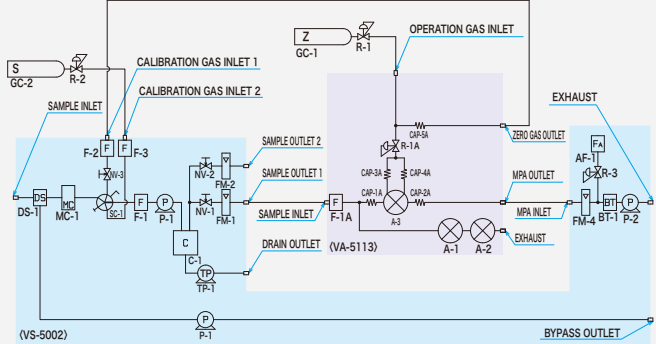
Z
GC-1
R-1
OPERATION GAS INLET
S
GC-2
R-2
CALIBRATION GAS INLET 1
CALIBRATION GAS INLET 2
SAMPLE INLET
F-2
F-3
CAP-5A
ZERO GAS OUTLET
EXHAUST
SAMPLE OUTLET 2
R-1A
FA
AF-1
R-3
W-3
SC-1
NV-2
FM-2
SAMPLE OUTLET 1
CAP-3A
CAP-4A
MPA OUTLET
DS
DS-1
MC
MC-1
F
F-1
P
P-1
NV-1
FM-1
SAMPLE INLET
F
F-1A
CAP-1A
CAP-2A
A-3
MPA INLET
FM-4
BT
BT-1
P
P-2
C
C-1
A-1
A-2
EXHAUST
TP
TP-1
DRAIN OUTLET
(VA-5113)
(VS-5002)
P
P-1
BYPASS OUTLET